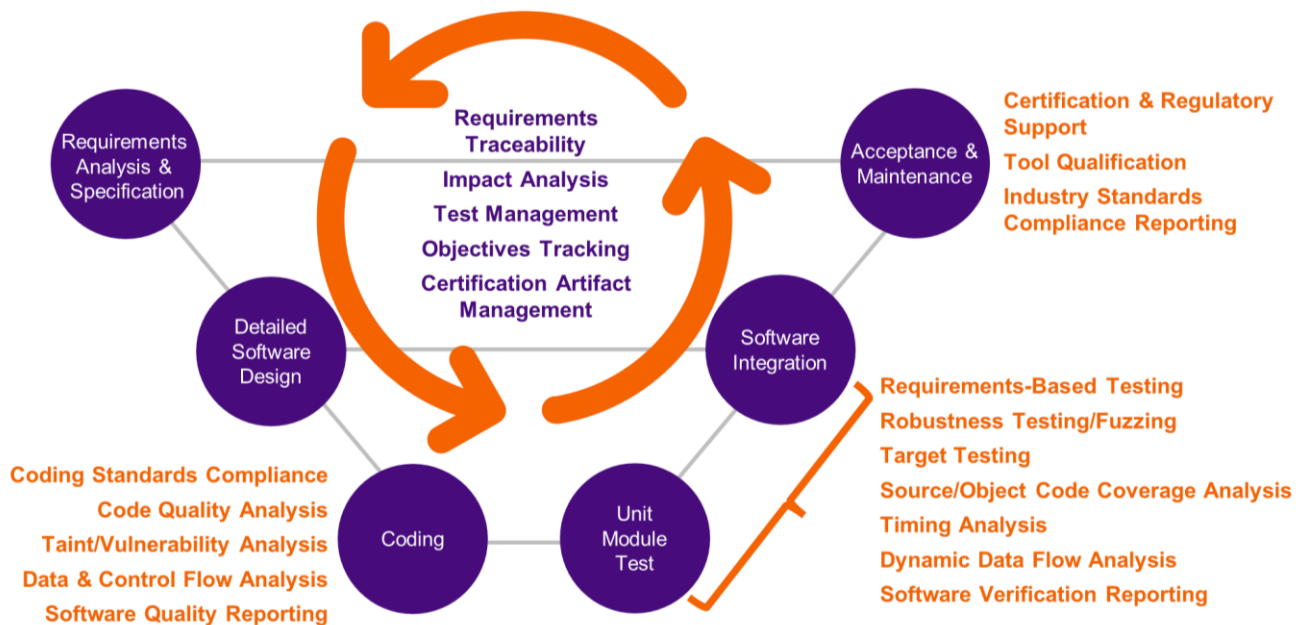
Requirements Analysis & Specification

Requirements Traceability
Impact Analysis
Test Management
Objectives Tracking
Certification Artifact Management

Acceptance & Maintenance

Certification & Regulatory Support
Tool Qualification
Industry Standards Compliance Reporting

Detailed Software Design

Software Integration

Requirements-Based Testing
Robustness Testing/Fuzzing
Target Testing
Source/Object Code Coverage Analysis
Timing Analysis
Dynamic Data Flow Analysis
Software Verification Reporting

Coding Standards Compliance
Code Quality Analysis
Taint/Vulnerability Analysis
Data & Control Flow Analysis
Software Quality Reporting

Coding

Unit Module Test